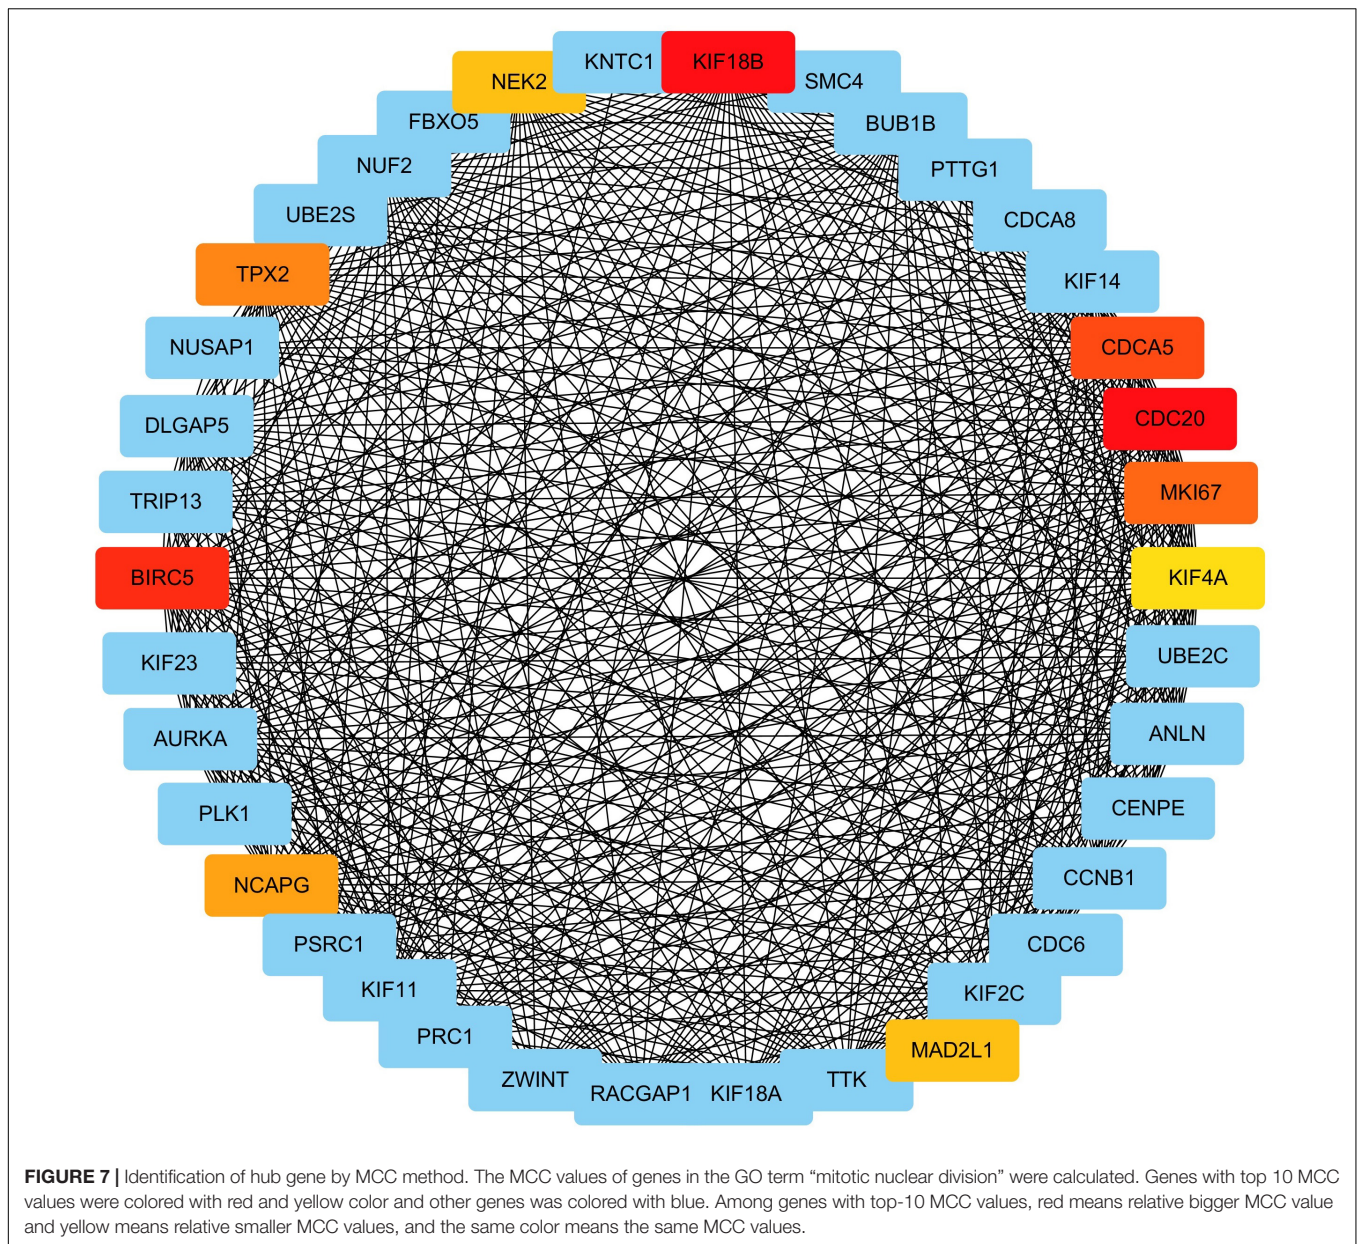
KNTC1 KIF18B SMC4 BUB1B PTTG1 CDCA8 KIF14 CDCA5 CDC20 MKI67 KIF4A UBE2C ANLN CENPE CCNB1 CDC6 KIF2C MAD2L1 TTK KIF18A RACGAP1 ZWINT PRC1 KIF11 PSRC1 NCAPG PLK1 AURKA KIF23 BIRC5 TRIP13 DLGAP5 NUSAP1 TPX2 UBE2S NUF2 FBXO5 NEK2

**FIGURE 7 |** Identification of hub gene by MCC method. The MCC values of genes in the GO term “mitotic nuclear division” were calculated. Genes with top 10 MCC values were colored with red and yellow color and other genes was colored with blue. Among genes with top-10 MCC values, red means relative bigger MCC value and yellow means relative smaller MCC values, and the same color means the same MCC values.